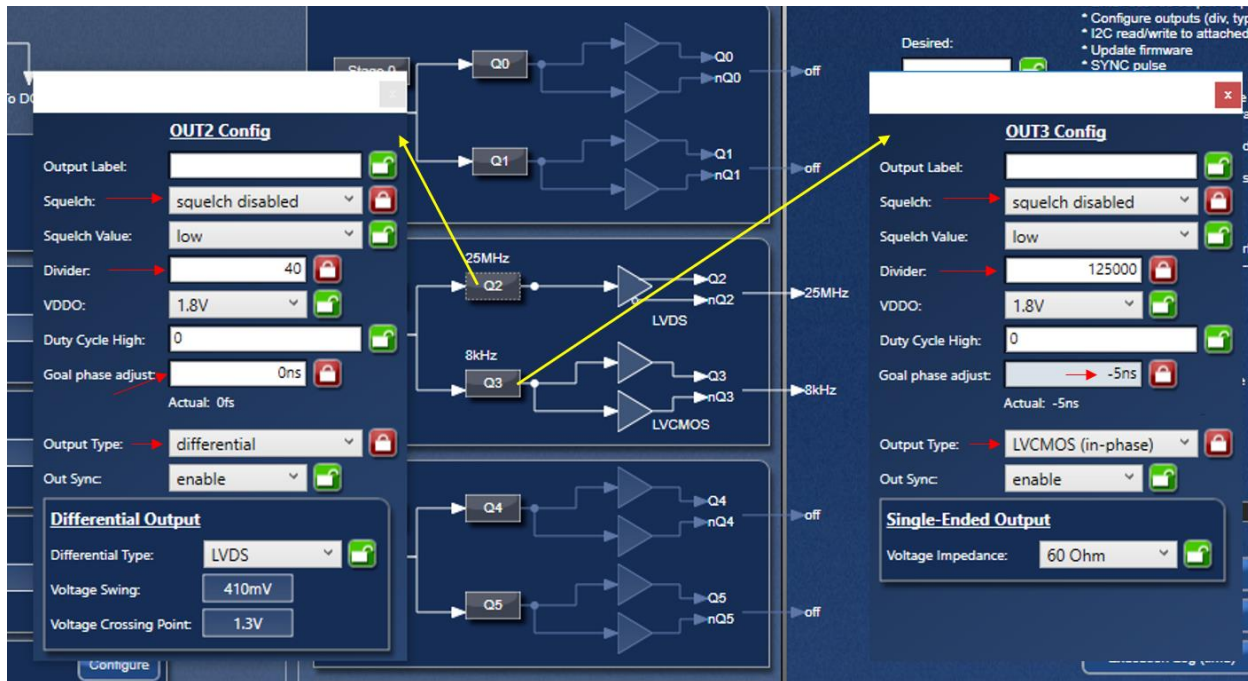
* Configure outputs (div, typ
* I2C read/write to attached
* Update firmware
* SYNC pulse

Desired:

Stage 0

To DC

Q0
Q0
nQ0
off

Q1
Q1
nQ1
off

OUT2 Config

Output Label:

Squelch: squelch disabled

Squelch Value: low

Divider: 40

VDDO: 1.8V

Duty Cycle High: 0

Goal phase adjust: 0ns

Actual: 0fs

Output Type: differential

Out Sync: enable

Differential Output

Differential Type: LVDS

Voltage Swing: 410mV

Voltage Crossing Point: 1.3V

Configure

25MHz
Q2
Q2
nQ2
25MHz
LVDS

8kHz
Q3
Q3
nQ3
8kHz
LVCMOS

Q4
Q4
nQ4
off

Q5
Q5
nQ5
off

x

OUT3 Config

Output Label:

Squelch: squelch disabled

Squelch Value: low

Divider: 125000

VDDO: 1.8V

Duty Cycle High: 0

Goal phase adjust: -5ns

Actual: -5ns

Output Type: LVCMOS (in-phase)

Out Sync: enable

Single-Ended Output

Voltage Impedance: 60 Ohm